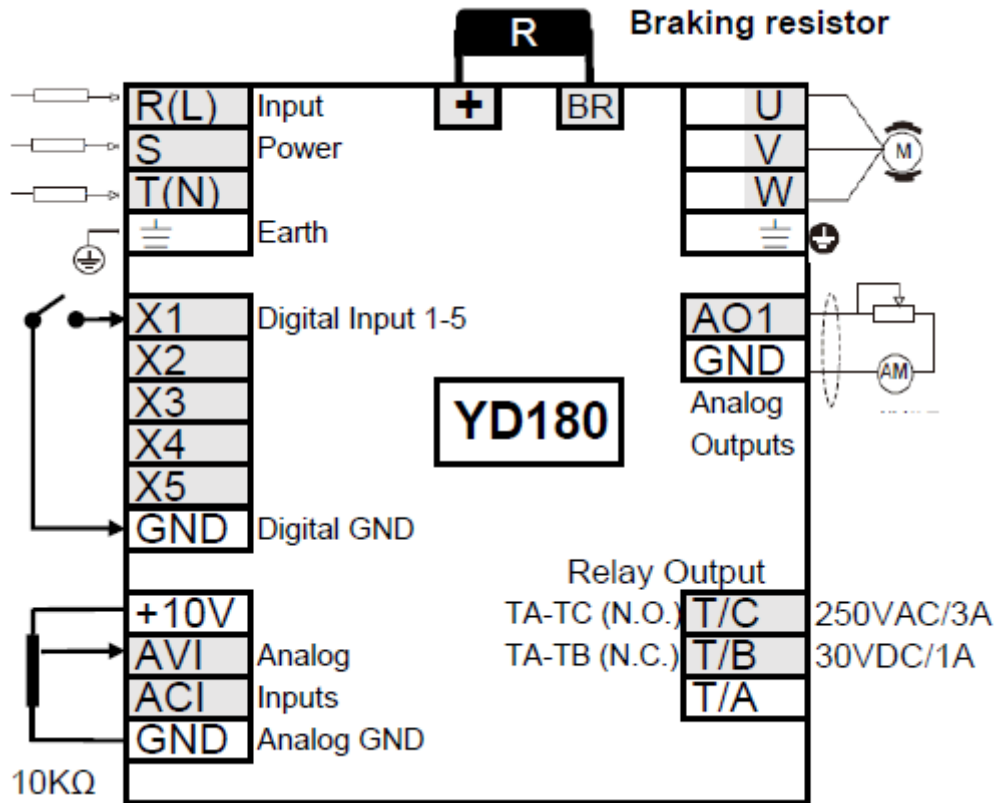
R

Braking resistor

R(L) Input

S Power

T(N)

Earth

+

BR

U

V

W

M

X1 Digital Input 1-5

X2

X3

X4

X5

GND Digital GND

AO1

GND

AM

Analog Outputs

YD180

Relay Output

+10V

AVI Analog

ACI Inputs

GND Analog GND

10KΩ

TA-TC (N.O.) T/C 250VAC/3A

TA-TB (N.C.) T/B 30VDC/1A

T/A